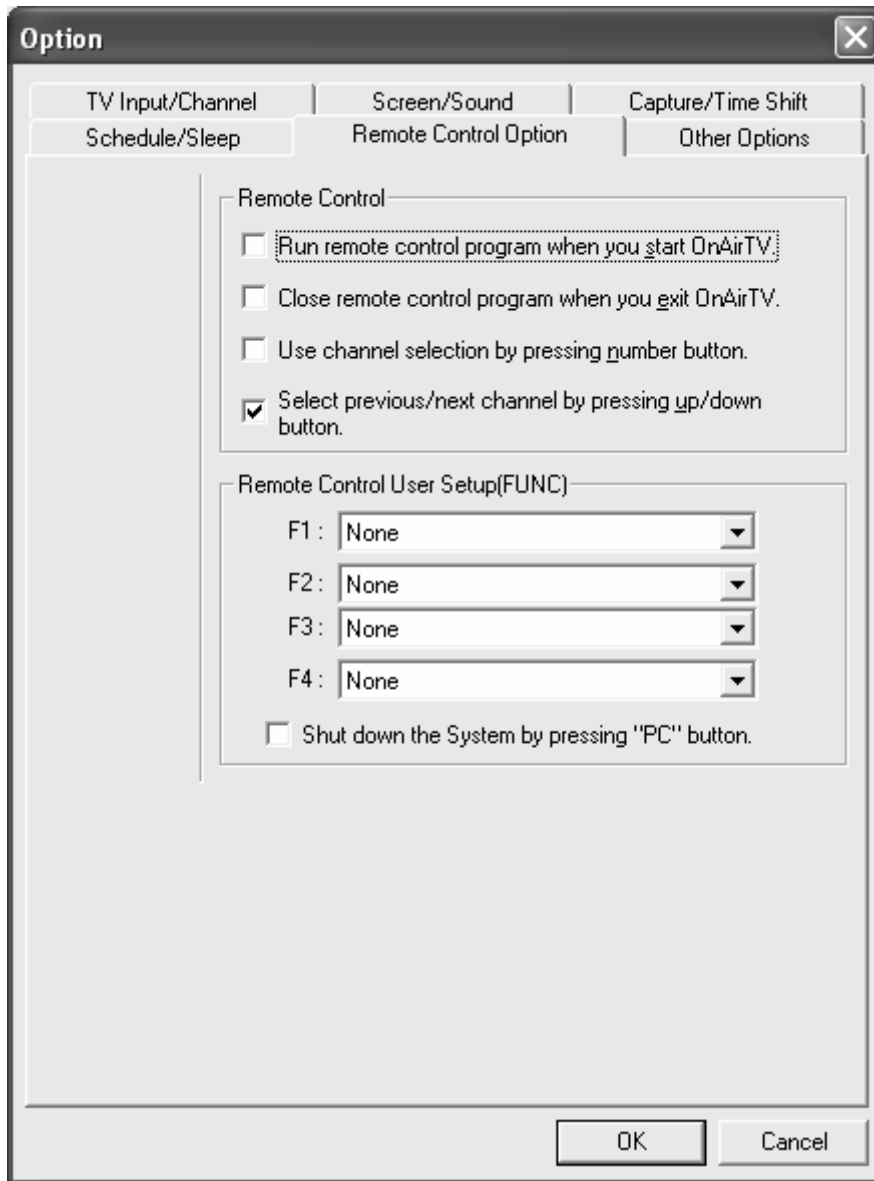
Option

TV Input/Channel
Screen/Sound
Capture/Time Shift
Schedule/Sleep
Remote Control Option
Other Options

Remote Control

Run remote control program when you start OnAirTV.

Close remote control program when you exit OnAirTV.

Use channel selection by pressing number button.

Select previous/next channel by pressing up/down button.

Remote Control User Setup(FUNC)

F1 : None

F2 : None

F3 : None

F4 : None

Shut down the System by pressing "PC" button.

OK
Cancel